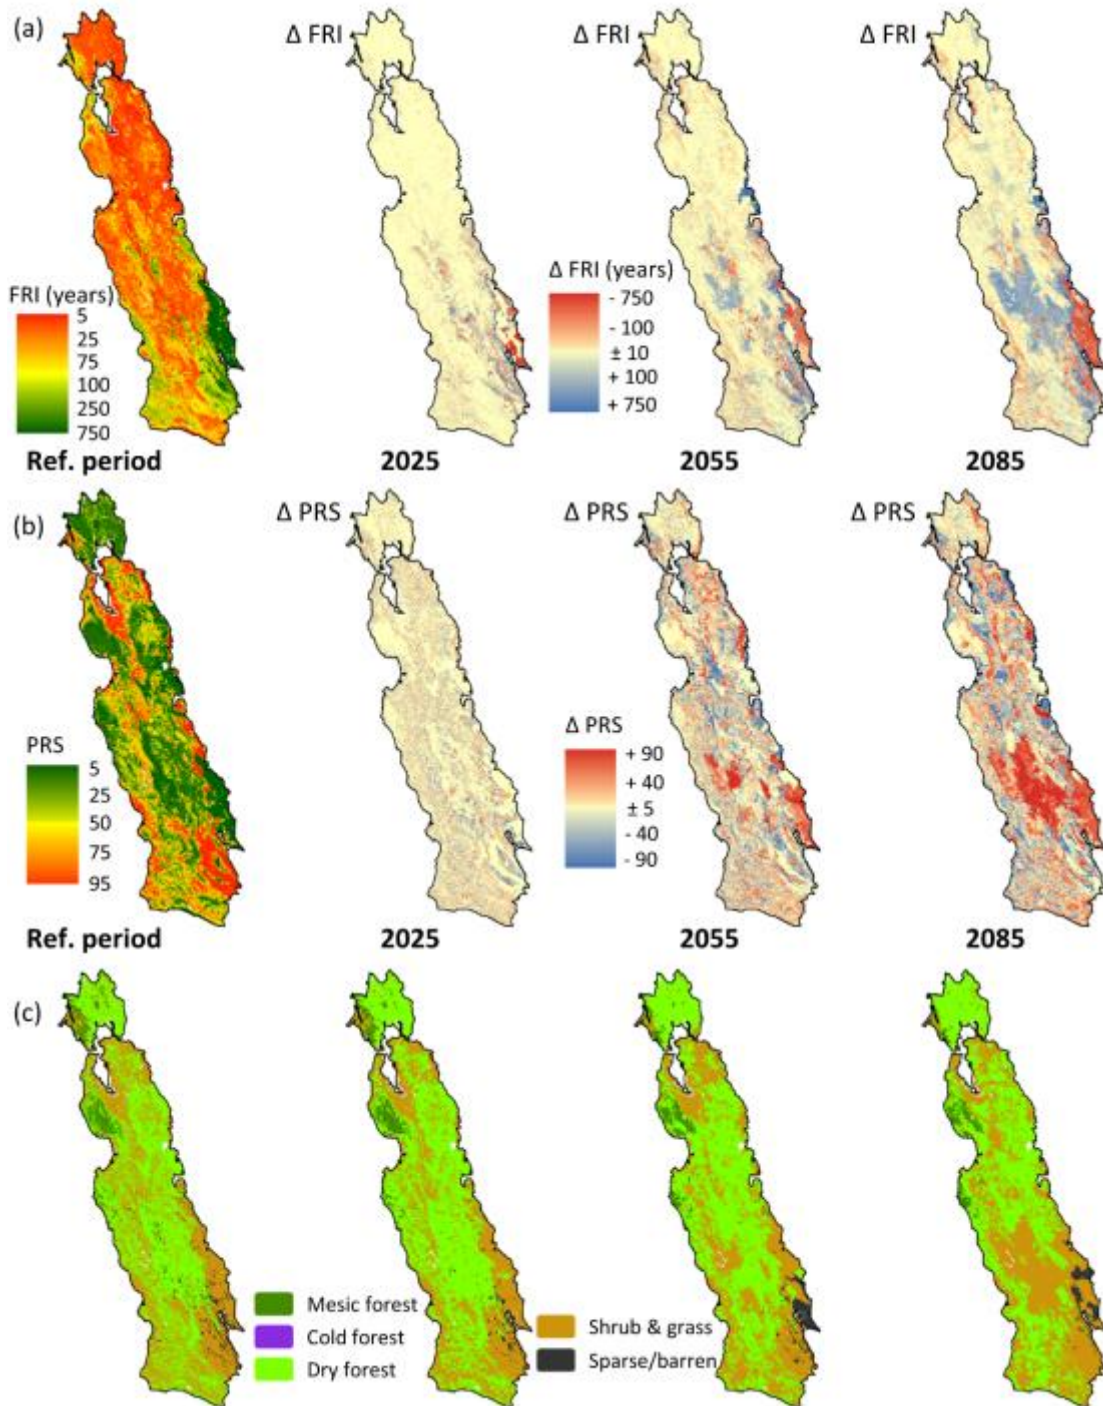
(a)

FRI (years)
5
25
75
100
250
750

Ref. period

Δ FRI

2025

Δ FRI

Δ FRI (years)
- 750
- 100
± 10
+ 100
+ 750

2055

Δ FRI

2085

(b)

PRS
5
25
50
75
95

Ref. period

Δ PRS

2025

Δ PRS

Δ PRS
+ 90
+ 40
± 5
- 40
- 90

2055

Δ PRS

2085

(c)

Mesic forest
Cold forest
Dry forest

Shrub & grass
Sparse/barren